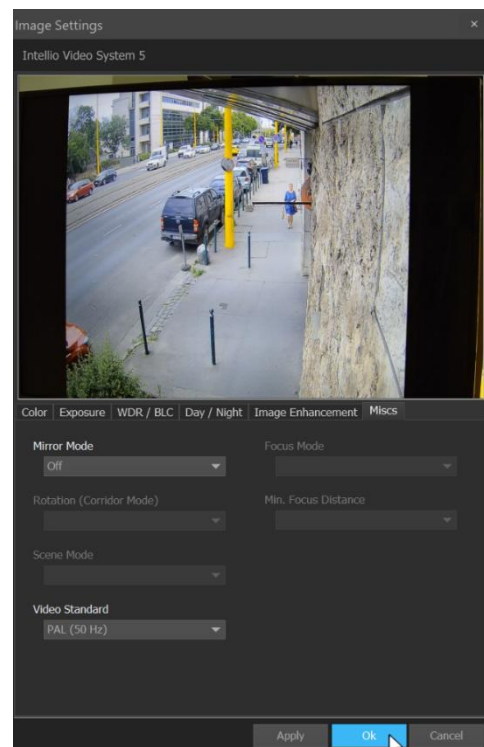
Image Settings ×

Intellio Video System 5

Color | Exposure | WDR / BLC | Day / Night | Image Enhancement | Miscs

Mirror Mode
Off

Focus Mode

Rotation (Corridor Mode)

Min. Focus Distance

Scene Mode

Video Standard
PAL (50 Hz)

Apply | Ok | Cancel